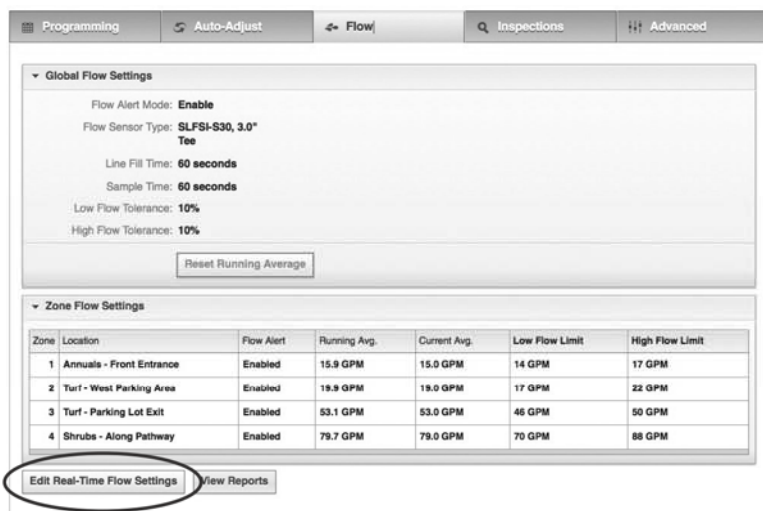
Programming | Auto-Adjust | Flow | Inspections | Advanced

Global Flow Settings

Flow Alert Mode: Enable

Flow Sensor Type: SLFSI-S30, 3.0" Tee

Line Fill Time: 60 seconds

Sample Time: 60 seconds

Low Flow Tolerance: 10%

High Flow Tolerance: 10%

Reset Running Average

Zone Flow Settings

| Zone | Location | Flow Alert | Running Avg. | Current Avg. | Low Flow Limit | High Flow Limit |
|---|---|---|---|---|---|---|
| 1 | Annuals - Front Entrance | Enabled | 15.9 GPM | 15.0 GPM | 14 GPM | 17 GPM |
| 2 | Turf - West Parking Area | Enabled | 19.9 GPM | 19.0 GPM | 17 GPM | 22 GPM |
| 3 | Turf - Parking Lot Exit | Enabled | 53.1 GPM | 53.0 GPM | 46 GPM | 50 GPM |
| 4 | Shrubs - Along Pathway | Enabled | 79.7 GPM | 79.0 GPM | 70 GPM | 88 GPM |

Edit Real-Time Flow Settings | View Reports